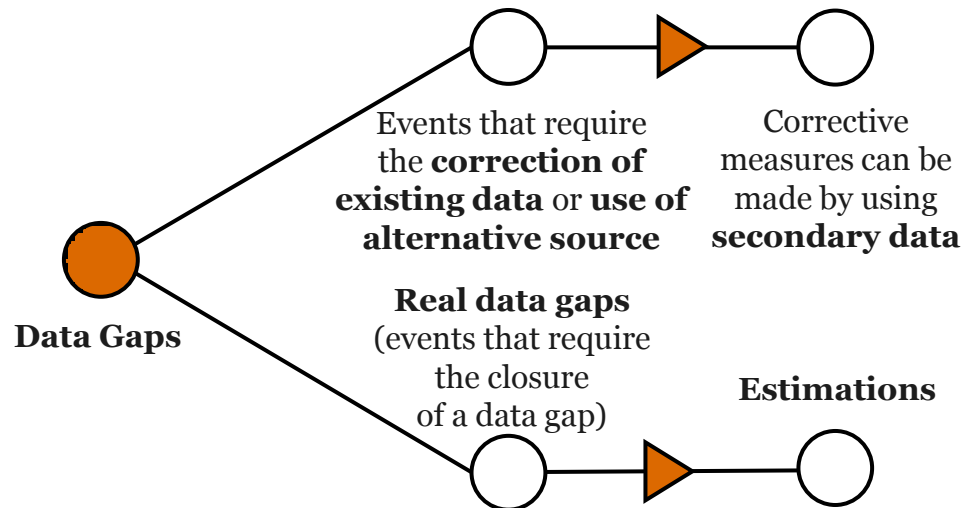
Events that require the **correction of existing data** or **use of alternative source**

Corrective measures can be made by using **secondary data**

**Data Gaps**

**Real data gaps** (events that require the closure of a data gap)

**Estimations**